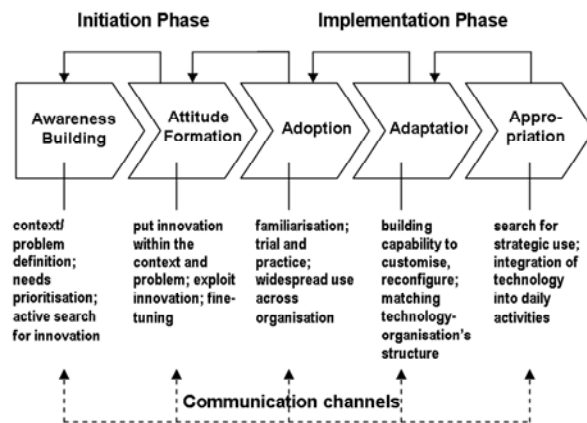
Initiation Phase

Implementation Phase

Awareness Building

Attitude Formation

Adoption

Adaptation

Appropriation

context/ problem definition; needs prioritisation; active search for innovation

put innovation within the context and problem; exploit innovation; finetuning

familiarisation; trial and practice; widespread use across organisation

building capability to customise, reconfigure; matching technology-organisation's structure

search for strategic use; integration of technology into daily activities

Communication channels